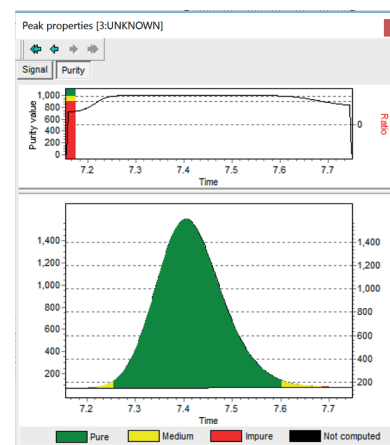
Peak properties [3:UNKNOWN]

Signal
Purity

1,000
800
600
400
200
0
Purity value
0
Ratio
7.2
7.3
7.4
7.5
7.6
7.7
Time

1,400
1,200
1,000
800
600
400
200
1,400
1,200
1,000
800
600
400
200
7.2
7.3
7.4
7.5
7.6
7.7
Time

Pure
Medium
Impure
Not computed